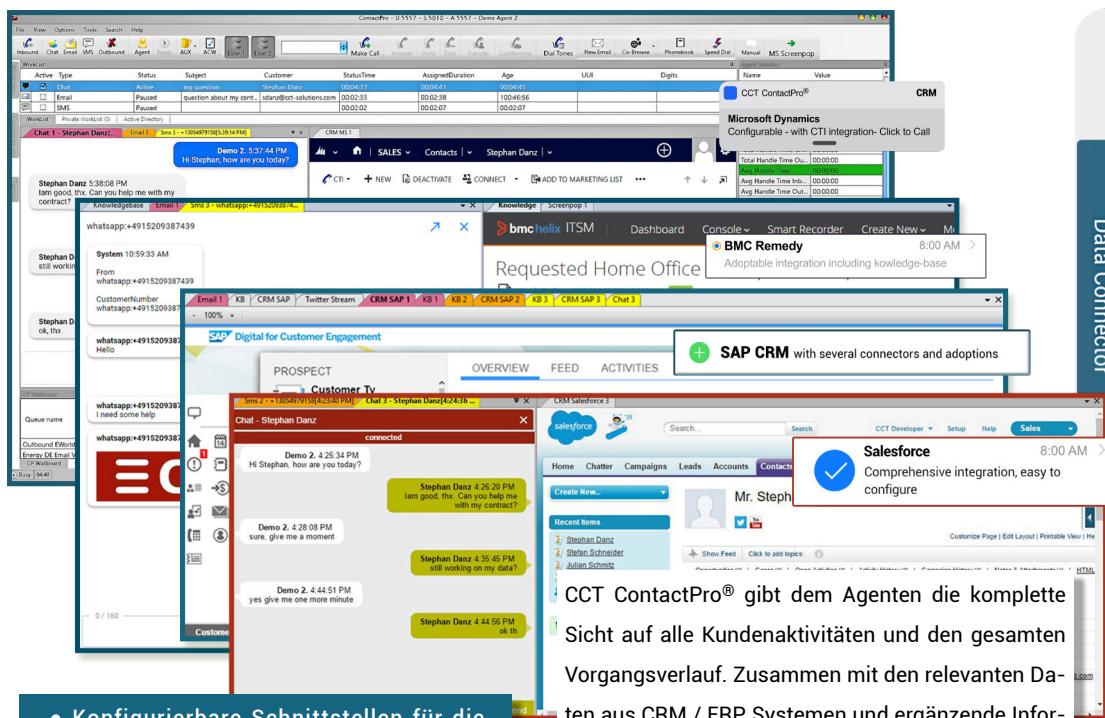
ContactPro - U:5557 - S:5010 - A:5557 - Demo Agent 2

File View Options Tools Search Help

Inbound Chat Email SMS Outbound Agent Ready AUX ACW Line 1 Line 2 Make Call Answer Hold Exit Transfer Conference Dial Tones New Email Co-Browse Phonebook Speed Dial Manual MS Screenpop

WorkList

| Active | Type | Status | Subject | Customer | StatusTime | AssignedDuration | Age | UUI | Digits |
|---|---|---|---|---|---|---|---|---|---|
| | Chat | Active | my question | Stephan Danz | 00:04:33 | 00:04:41 | 00:04:45 | | |
| | Email | Paused | question about my cont... | sdanz@cct-solutions.com | 00:02:33 | 00:02:38 | 100:46:56 | | |
| | SMS | Paused | | | 00:02:02 | 00:02:07 | 00:02:07 | | |

WorkList Private WorkList (0) Active Directory

Agent Statistics

Name Value

CCT ContactPro®

CRM

Microsoft Dynamics

Configurable - with CTI integration- Click to Call

Total Handle Time Ou... 00:00:00
Avg Handle Time 00:00:00
Avg Handle Time Inb... 00:00:00
Avg Handle Time Out... 00:00:00

Chat 1 - Stephan Danz Email 2 Sms 3 - +13054979158[5:39:14 PM]

CRM MS 1

SALES Contacts Stephan Danz

CTI + NEW DEACTIVATE CONNECT ADD TO MARKETING LIST

Demo 2. 5:37:44 PM
Hi Stephan, how are you today?

Stephan Danz 5:38:08 PM
Iam good, thx. Can you help me with my contract?

Knowledgebase Email 1 Sms 3 - whatsapp:+4915209387 4...

whatsapp:+4915209387439

System 10:59:33 AM

From
whatsapp:+4915209387439

CustomerNumber
whatsapp:+4915209387439

whatsapp:+4915209387
Hello

whatsapp:+4915209387
I need some help

whatsapp:+4915209387

Stephan D
still working

Stephan D
ok, thx

Queue name

Outbound EWorld
Energy DE Email W
CP Wallboard

Busy 04:40

Knowledge Screenpop 1

bmc helix ITSM Dashboard Console Smart Recorder Create New

Requested Home Office

BMC Remedy 8:00 AM
Adoptable integration including kowledge-base

Email 1 KB CRM SAP Twitter Stream CRM SAP 1 KB 1 KB 2 CRM SAP 2 KB 3 CRM SAP 3 Chat 3

100%

SAP Digital for Customer Engagement

PROSPECT
Customer Ty

OVERVIEW FEED ACTIVITIES

SAP CRM with several connectors and adoptions

Sms 2 - +13054979158[4:23:40 PM] Chat 3 - Stephan Danz[4:24:36 ...

Chat - Stephan Danz

connected

Demo 2. 4:25:34 PM
Hi Stephan, how are you today?

Stephan Danz 4:26:20 PM
Iam good, thx. Can you help me with my contract?

Demo 2. 4:28:08 PM
sure, give me a moment

Stephan Danz 4:35:45 PM
still working on my data?

Demo 2. 4:44:51 PM
yes give me one more minute

Stephan Danz 4:44:56 PM
ok th

0 / 160

Custome

CRM Salesforce 3

salesforce

Search

CCT Developer Setup Help Sales

Home Chatter Campaigns Leads Accounts Contacts

Create New...

Recent Items
Stephan Danz
Stefan Schneider
Julian Schmitz

Mr. Steph

Show Feed Click to add topics:

Customize Page | Edit Layout | Printable View | He

Salesforce 8:00 AM
Comprehensive integration, easy to configure

CCT ContactPro® gibt dem Agenten die komplette Sicht auf alle Kundenaktivitäten und den gesamten Vorgangsverlauf. Zusammen mit den relevanten Daten aus CRM / ERP Systemen und ergänzende Infor-

• Konfigurierbare Schnittstellen für die

Data Connector